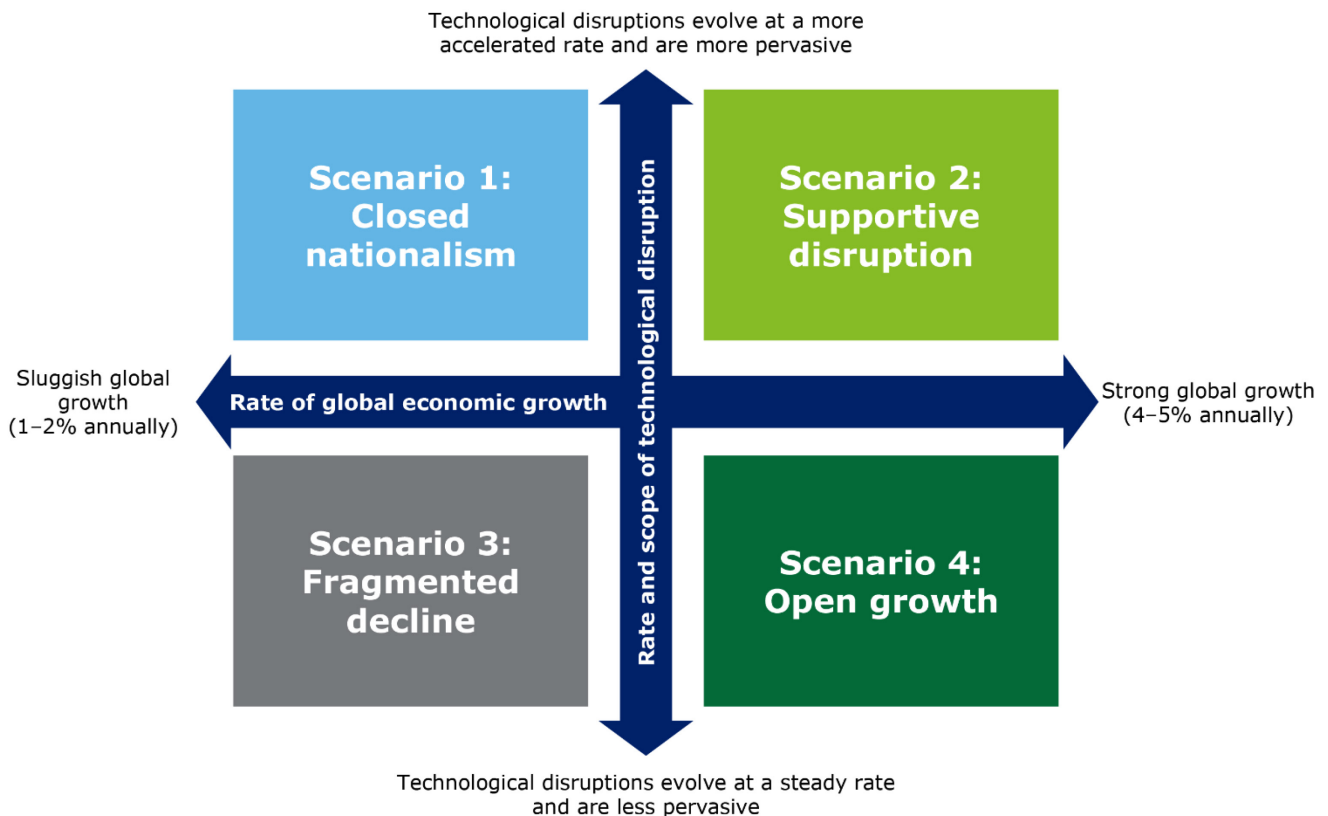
Technological disruptions evolve at a more accelerated rate and are more pervasive

Scenario 1: Closed nationalism

Scenario 2: Supportive disruption

Rate and scope of technological disruption

Sluggish global growth (1–2% annually)

Rate of global economic growth

Strong global growth (4–5% annually)

Scenario 3: Fragmented decline

Scenario 4: Open growth

Technological disruptions evolve at a steady rate and are less pervasive